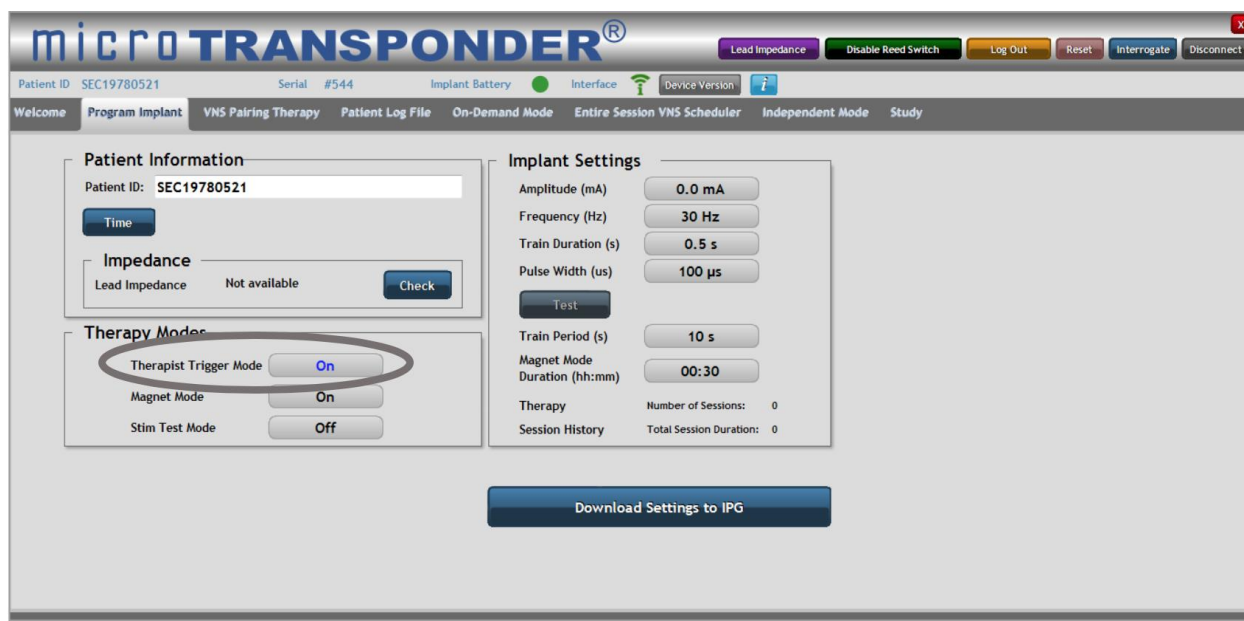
microTRANSPONDER®

Lead Impedance
Disable Reed Switch
Log Out
Reset
Interrogate
Disconnect
X

Patient ID SEC19780521
Serial #544
Implant Battery
Interface
Device Version
i

Welcome
Program Implant
VNS Pairing Therapy
Patient Log File
On-Demand Mode
Entire Session VNS Scheduler
Independent Mode
Study

Patient Information
Patient ID: SEC19780521
Time

Impedance
Lead Impedance
Not available
Check

Therapy Modes
Therapist Trigger Mode On
Magnet Mode On
Stim Test Mode Off

Implant Settings
Amplitude (mA) 0.0 mA
Frequency (Hz) 30 Hz
Train Duration (s) 0.5 s
Pulse Width (us) 100 μs
Test
Train Period (s) 10 s
Magnet Mode Duration (hh:mm) 00:30
Therapy Number of Sessions: 0
Session History Total Session Duration: 0

Download Settings to IPG